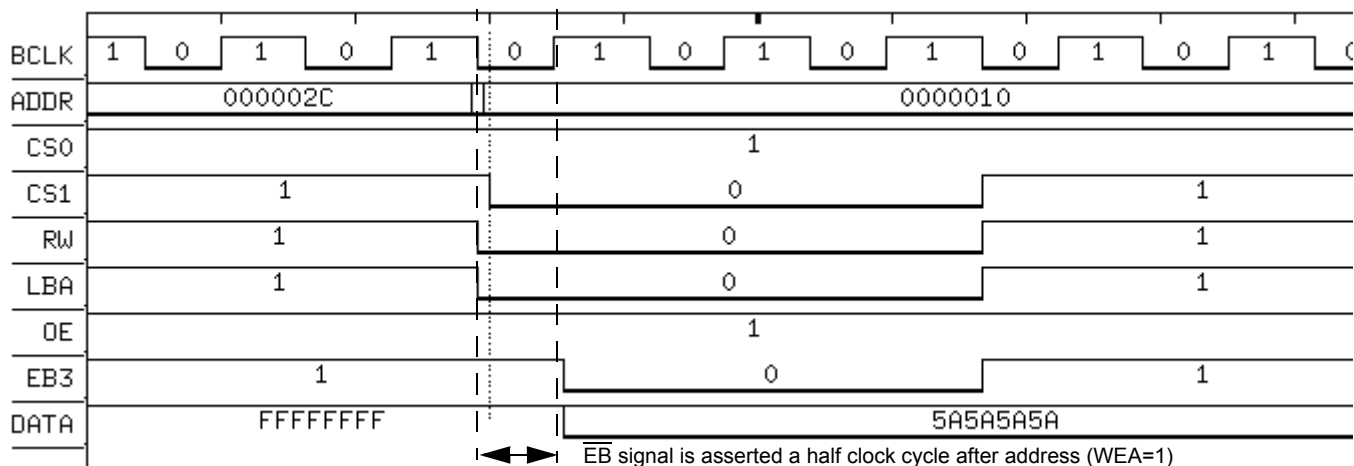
BCLK 1 0 1 0 1 0 1 0 1 0 1 0 1 0 1 0

ADDR 000002C 0000010

CS0 1

CS1 1 0 1

RW 1 0 1

LBA 1 0 1

OE 1

EB3 1 0 1

DATA FFFFFFFF 5A5A5A5A

$\overline{EB}$ signal is asserted a half clock cycle after address (WEA=1)